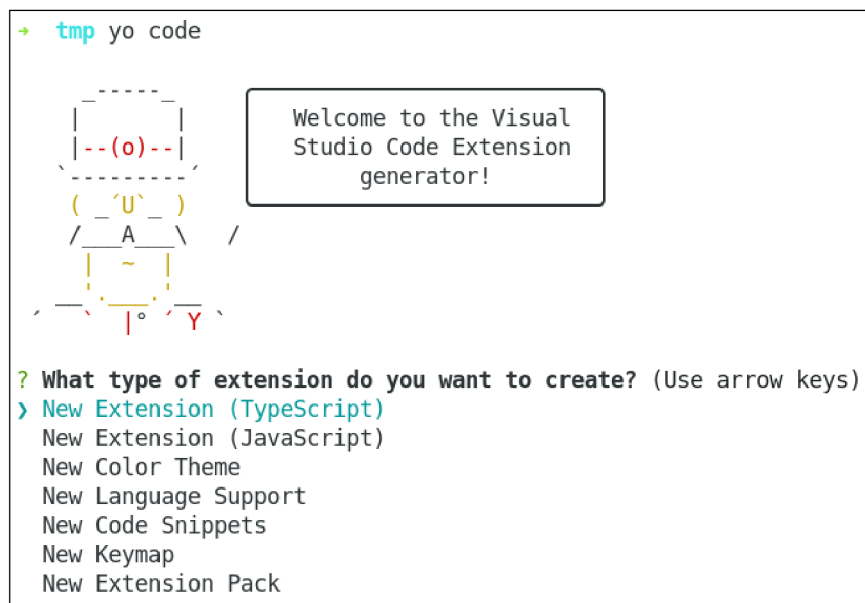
➜ tmp yo code

     _-----_
    |       |
    |--(o)--|
   `---------´
    ( _´U`_ )
    /___A___\   /
     |  ~  |
   __'.___.'__
 ´   `  |° ´ Y `

Welcome to the Visual Studio Code Extension generator!

? What type of extension do you want to create? (Use arrow keys)
❯ New Extension (TypeScript)
New Extension (JavaScript)
New Color Theme
New Language Support
New Code Snippets
New Keymap
New Extension Pack